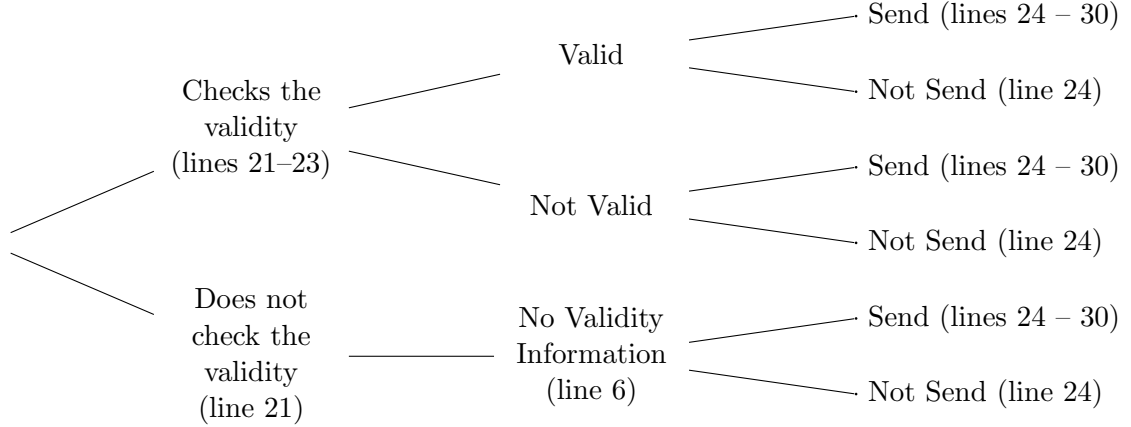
Checks the validity (lines 21–23)

Valid

Send (lines 24 – 30)

Not Send (line 24)

Not Valid

Send (lines 24 – 30)

Not Send (line 24)

Does not check the validity (line 21)

No Validity Information (line 6)

Send (lines 24 – 30)

Not Send (line 24)